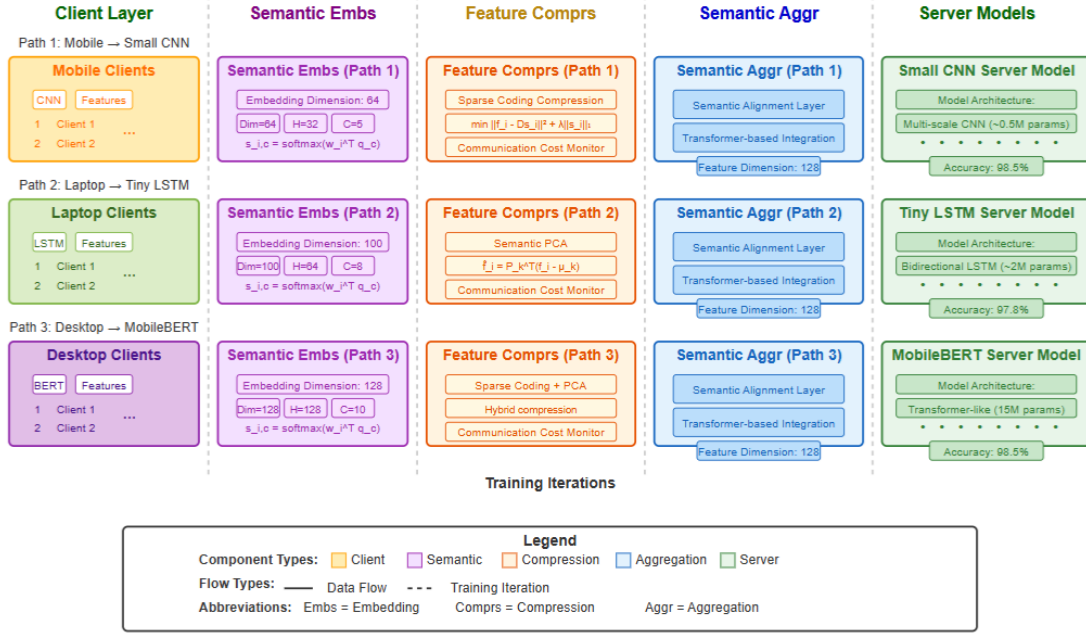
Client Layer

Path 1: Mobile → Small CNN

Mobile Clients

CNN Features

1 Client 1

2 Client 2

...

Path 2: Laptop → Tiny LSTM

Laptop Clients

LSTM Features

1 Client 1

2 Client 2

...

Path 3: Desktop → MobileBERT

Desktop Clients

BERT Features

1 Client 1

2 Client 2

...

Semantic Embs

Semantic Embs (Path 1)

Embedding Dimension: 64

Dim=64 H=32 C=5

s_i,c = softmax(w_i^T q_c)

Semantic Embs (Path 2)

Embedding Dimension: 100

Dim=100 H=64 C=8

s_i,c = softmax(w_i^T q_c)

Semantic Embs (Path 3)

Embedding Dimension: 128

Dim=128 H=128 C=10

s_i,c = softmax(w_i^T q_c)

Feature Comprs

Feature Comprs (Path 1)

Sparse Coding Compression

min ||f_i - Ds_i||² + λ||s_i||₁

Communication Cost Monitor

Feature Comprs (Path 2)

Semantic PCA

f̃_i = P_k^T(f_i - μ_k)

Communication Cost Monitor

Feature Comprs (Path 3)

Sparse Coding + PCA

Hybrid compression

Communication Cost Monitor

Semantic Aggr

Semantic Aggr (Path 1)

Semantic Alignment Layer

Transformer-based Integration

Feature Dimension: 128

Semantic Aggr (Path 2)

Semantic Alignment Layer

Transformer-based Integration

Feature Dimension: 128

Semantic Aggr (Path 3)

Semantic Alignment Layer

Transformer-based Integration

Feature Dimension: 128

Server Models

Small CNN Server Model

Model Architecture:

Multi-scale CNN (~0.5M params)

Accuracy: 98.5%

Tiny LSTM Server Model

Model Architecture:

Bidirectional LSTM (~2M params)

Accuracy: 97.8%

MobileBERT Server Model

Model Architecture:

Transformer-like (15M params)

Accuracy: 98.5%

Training Iterations

Legend

Component Types: Client Semantic Compression Aggregation Server

Flow Types: Data Flow Training Iteration

Abbreviations: Embs = Embedding Comprs = Compression Aggr = Aggregation